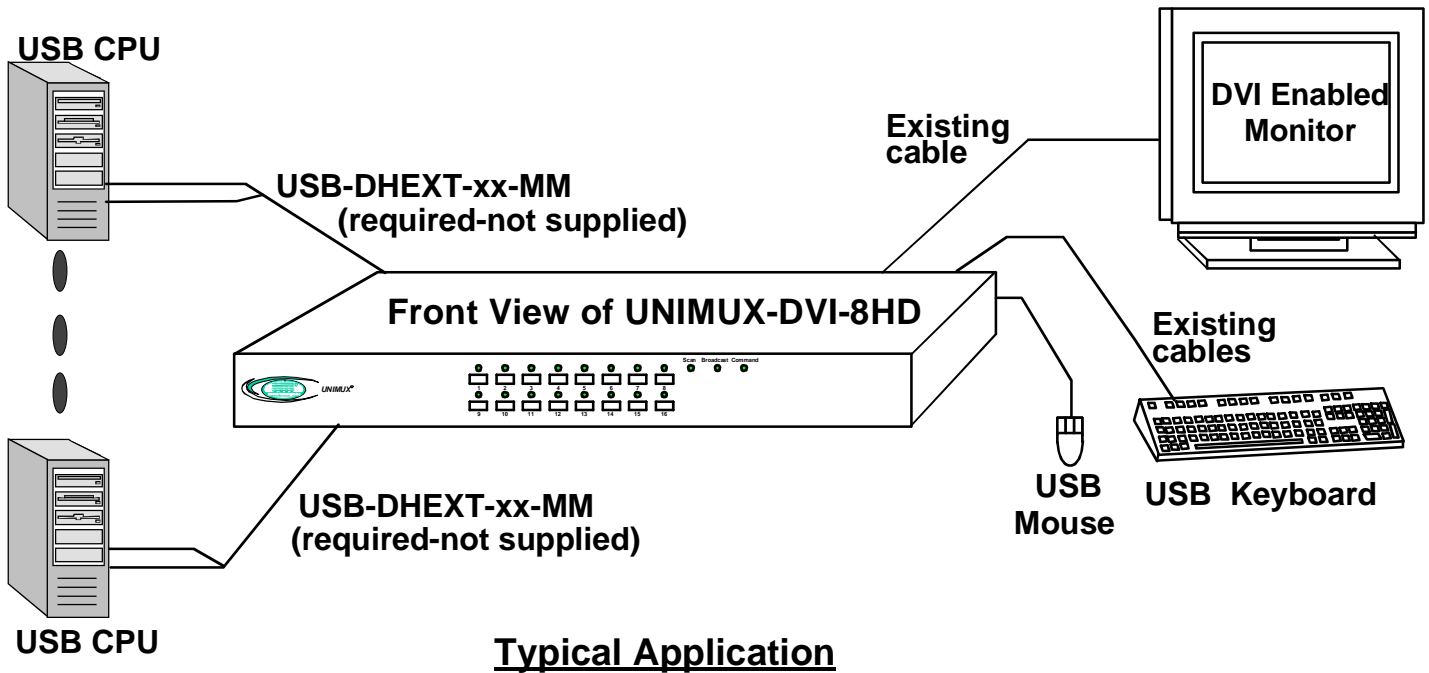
USB CPU

DVI Enabled Monitor

Existing cable

USB-DHEXT-xx-MM
(required-not supplied)

Front View of UNIMUX-DVI-8HD

Existing cables

UNIMUX

Scan Broadcast Command

1 2 3 4 5 6 7 8

9 10 11 12 13 14 15 16

USB-DHEXT-xx-MM
(required-not supplied)

USB Mouse

USB Keyboard

USB CPU

Typical Application